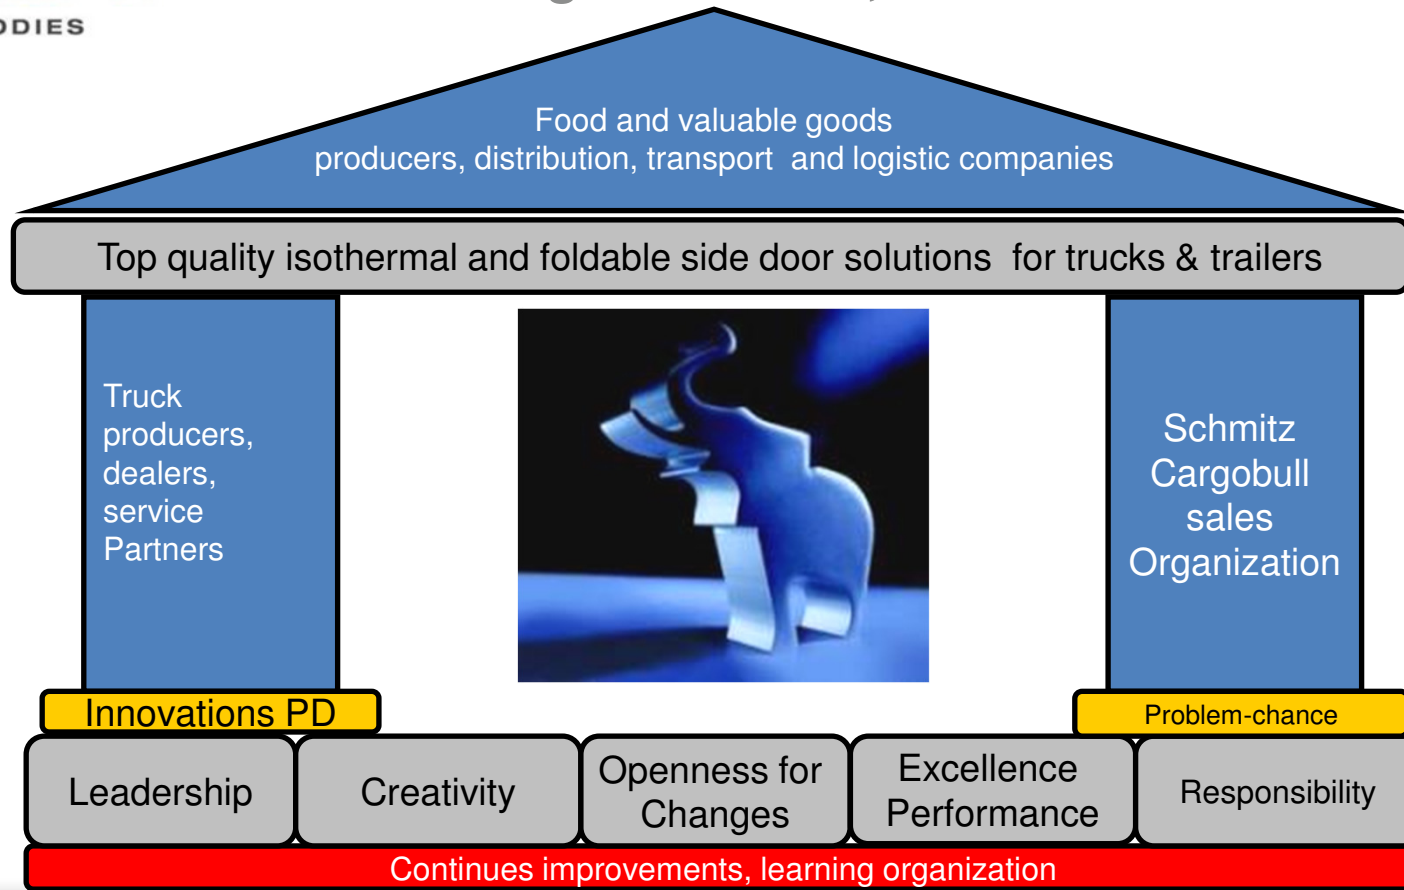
DIES

Food and valuable goods
producers, distribution, transport and logistic companies

Top quality isothermal and foldable side door solutions for trucks & trailers

Truck producers, dealers, service Partners

Schmitz Cargobull sales Organization

Innovations PD

Problem-chance

Leadership

Creativity

Openness for Changes

Excellence Performance

Responsibility

Continues improvements, learning organization